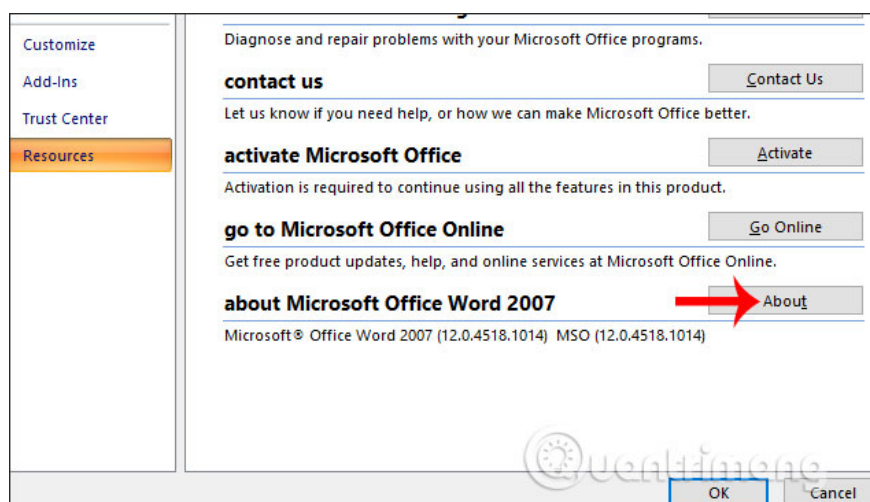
Customize

Add-Ins

Trust Center

Resources

Diagnose and repair problems with your Microsoft Office programs.

contact us

Contact Us

Let us know if you need help, or how we can make Microsoft Office better.

activate Microsoft Office

Activate

Activation is required to continue using all the features in this product.

go to Microsoft Office Online

Go Online

Get free product updates, help, and online services at Microsoft Office Online.

about Microsoft Office Word 2007

About

Microsoft® Office Word 2007 (12.0.4518.1014) MSO (12.0.4518.1014)

Quantrimang

OK

Cancel